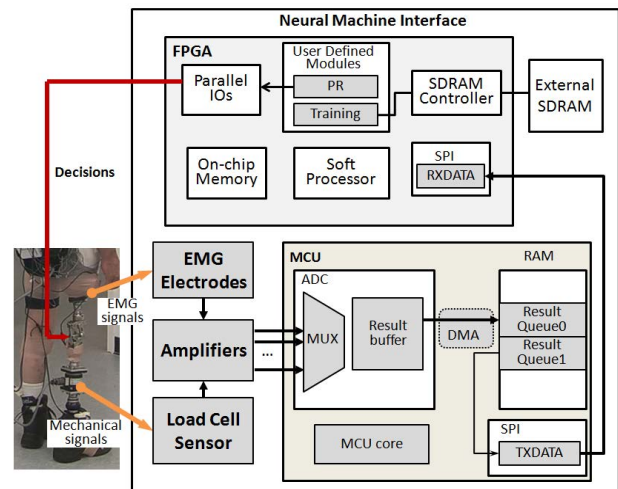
Neural Machine Interface

FPGA

User Defined Modules

PR

Training

Parallel IOs

SDRAM Controller

External SDRAM

On-chip Memory

Soft Processor

SPI

RXDATA

Decisions

EMG Electrodes

EMG signals

Amplifiers

...

Load Cell Sensor

Mechanical signals

MCU

ADC

MUX

Result buffer

DMA

RAM

Result Queue0

Result Queue1

MCU core

SPI

TXDATA